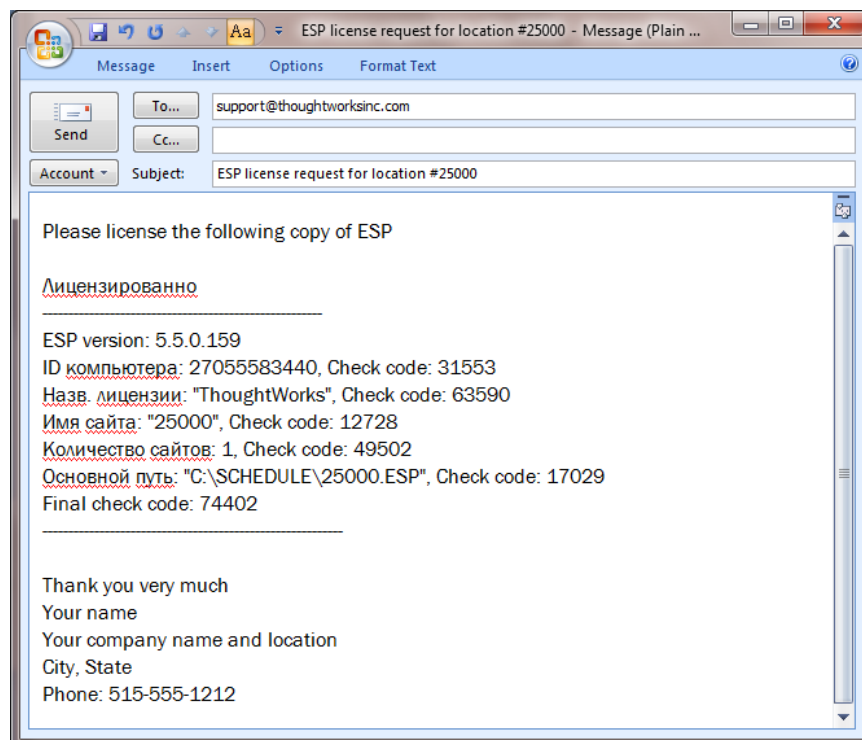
ESP license request for location #25000 - Message (Plain ...

Message Insert Options Format Text

Send
To...
support@thoughtworksinc.com
Cc...
Account
Subject:
ESP license request for location #25000

Please license the following copy of ESP

Лицензированно
--------------------------------------------------
ESP version: 5.5.0.159
ID компьютера: 27055583440, Check code: 31553
Назв. лицензии: "ThoughtWorks", Check code: 63590
Имя сайта: "25000", Check code: 12728
Количество сайтов: 1, Check code: 49502
Основной путь: "C:\SCHEDULE\25000.ESP", Check code: 17029
Final check code: 74402
--------------------------------------------------

Thank you very much
Your name
Your company name and location
City, State
Phone: 515-555-1212